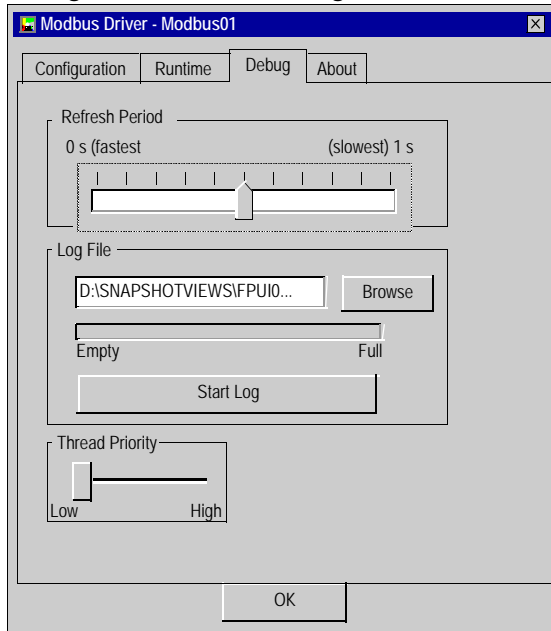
Modbus Driver - Modbus01

Configuration | Runtime | Debug | About

Refresh Period

0 s (fastest

(slowest) 1 s

Log File

D:\SNAPSHOTVIEWS\FPUI0...

Browse

Empty

Full

Start Log

Thread Priority

Low

High

OK